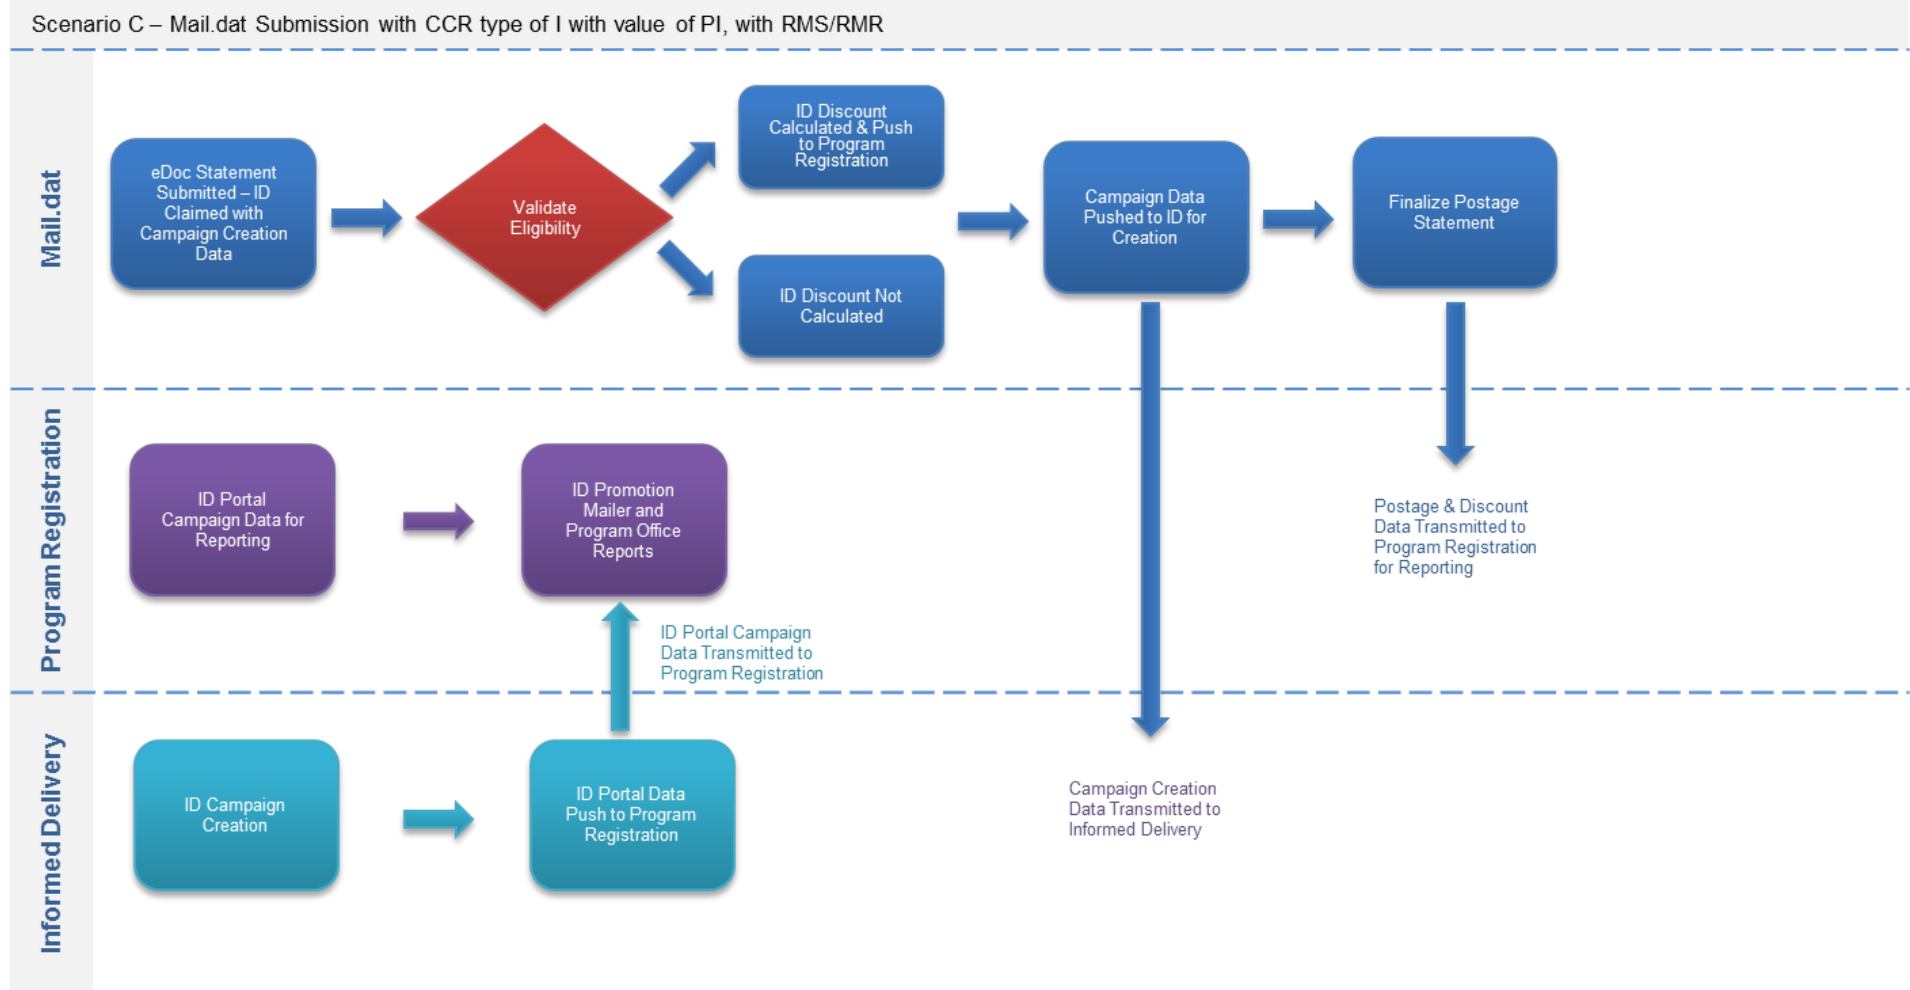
Scenario C – Mail.dat Submission with CCR type of I with value of PI, with RMS/RMR

Mail.dat

eDoc Statement Submitted – ID Claimed with Campaign Creation Data

Validate Eligibility

ID Discount Calculated & Push to Program Registration

ID Discount Not Calculated

Campaign Data Pushed to ID for Creation

Finalize Postage Statement

Program Registration

ID Portal Campaign Data for Reporting

ID Promotion Mailer and Program Office Reports

ID Portal Campaign Data Transmitted to Program Registration

Postage & Discount Data Transmitted to Program Registration for Reporting

Informed Delivery

ID Campaign Creation

ID Portal Data Push to Program Registration

Campaign Creation Data Transmitted to Informed Delivery